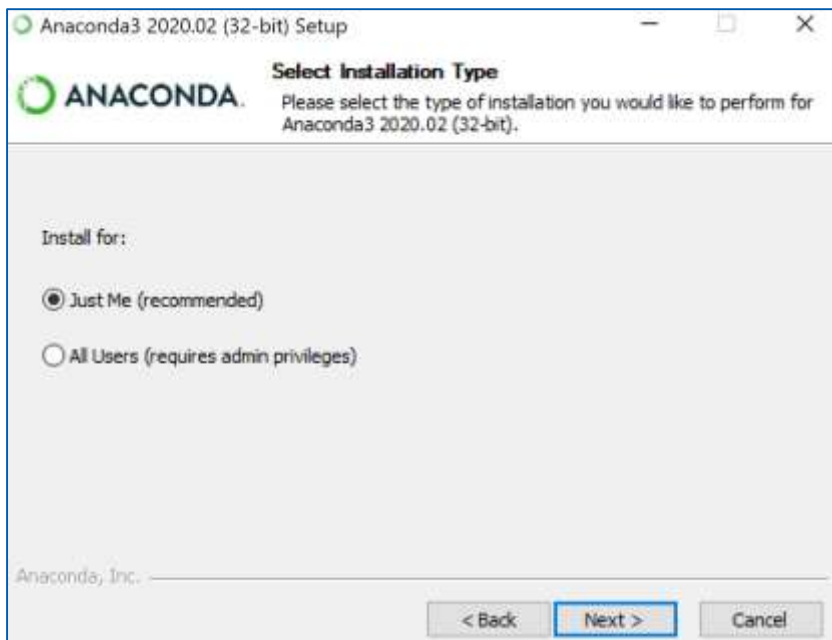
Anaconda3 2020.02 (32-bit) Setup

ANACONDA.

Select Installation Type

Please select the type of installation you would like to perform for Anaconda3 2020.02 (32-bit).

Install for:

Just Me (recommended)

All Users (requires admin privileges)

Anaconda, Inc.

< Back

Next >

Cancel